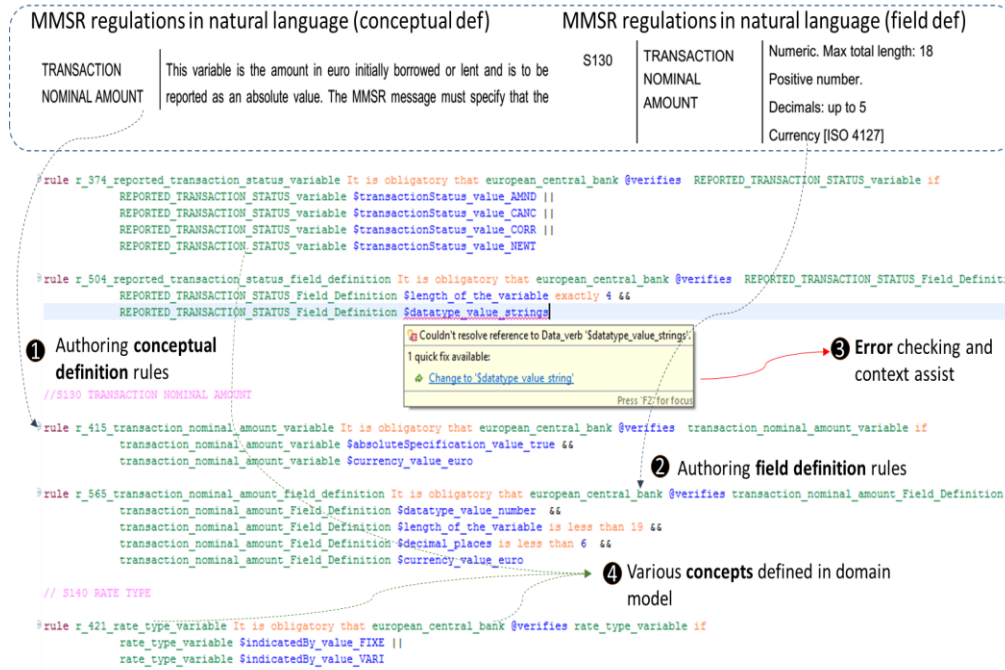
MMSR regulations in natural language (conceptual def)

TRANSACTION NOMINAL AMOUNT

This variable is the amount in euro initially borrowed or lent and is to be reported as an absolute value. The MMSR message must specify that the

MMSR regulations in natural language (field def)

S130

TRANSACTION NOMINAL AMOUNT

Numeric. Max total length: 18

Positive number.

Decimals: up to 5

Currency [ISO 4127]

rule r_374_reported_transaction_status_variable It is obligatory that european_central_bank @verifies REPORTED_TRANSACTION_STATUS_variable if
REPORTED_TRANSACTION_STATUS_variable $transactionStatus_value_AMND ||
REPORTED_TRANSACTION_STATUS_variable $transactionStatus_value_CANC ||
REPORTED_TRANSACTION_STATUS_variable $transactionStatus_value_CORR ||
REPORTED_TRANSACTION_STATUS_variable $transactionStatus_value_NEWT

rule r_504_reported_transaction_status_field_definition It is obligatory that european_central_bank @verifies REPORTED_TRANSACTION_STATUS_Field_Definiti
REPORTED_TRANSACTION_STATUS_Field_Definition $length_of_the_variable exactly 4 &&
REPORTED_TRANSACTION_STATUS_Field_Definition $datatype_value_strings

Couldn't resolve reference to Data_verb '$datatype_value_strings'.
1 quick fix available:
Change to '$datatype value string'
Press 'F2' for focus

❶ Authoring conceptual definition rules

❸ Error checking and context assist

//S130 TRANSACTION NOMINAL AMOUNT

rule r_415_transaction_nominal_amount_variable It is obligatory that european_central_bank @verifies transaction_nominal_amount_variable if
transaction_nominal_amount_variable $absoluteSpecification_value_true &&
transaction_nominal_amount_variable $currency_value_euro

❷ Authoring field definition rules

rule r_565_transaction_nominal_amount_field_definition It is obligatory that european_central_bank @verifies transaction_nominal_amount_Field_Definition
transaction_nominal_amount_Field_Definition $datatype_value_number &&
transaction_nominal_amount_Field_Definition $length_of_the_variable is less than 19 &&
transaction_nominal_amount_Field_Definition $decimal_places is less than 6 &&
transaction_nominal_amount_Field_Definition $currency_value_euro

❹ Various concepts defined in domain model

// S140 RATE TYPE

rule r_421_rate_type_variable It is obligatory that european_central_bank @verifies rate_type_variable if
rate_type_variable $indicatedBy_value_FIXE ||
rate_type_variable $indicatedBy_value_VARI